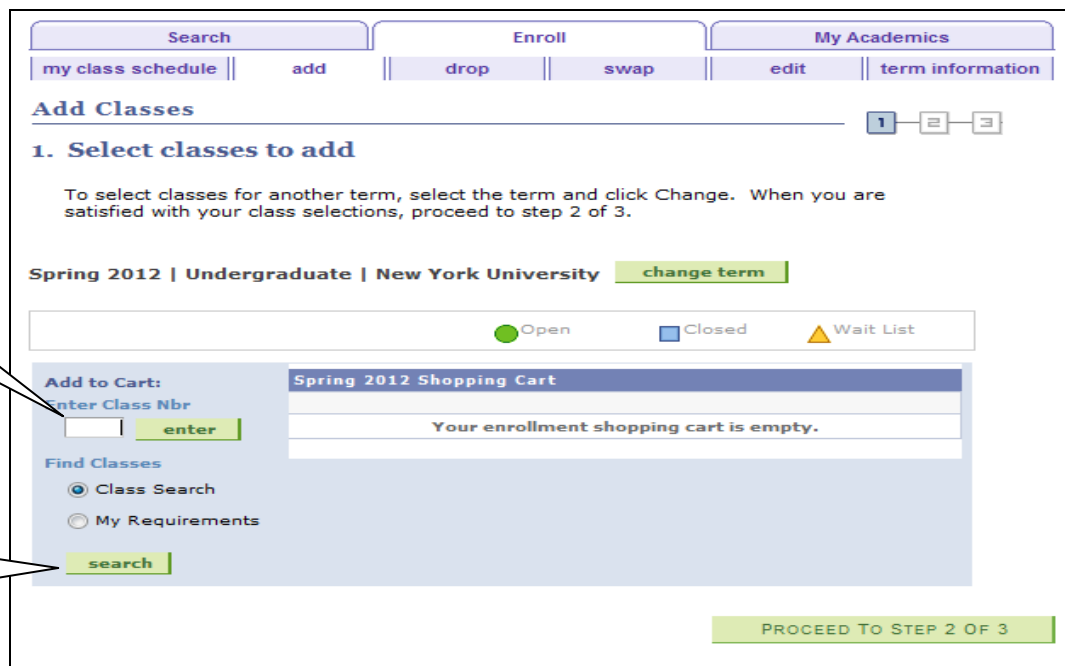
Search | Enroll | My Academics

my class schedule | add | drop | swap | edit | term information

Add Classes

1 2 3

1. Select classes to add

To select classes for another term, select the term and click Change. When you are satisfied with your class selections, proceed to step 2 of 3.

Spring 2012 | Undergraduate | New York University change term

Open Closed Wait List

Add to Cart:
Enter Class Nbr
enter

Find Classes
Class Search
My Requirements
search

Spring 2012 Shopping Cart

Your enrollment shopping cart is empty.

PROCEED TO STEP 2 OF 3